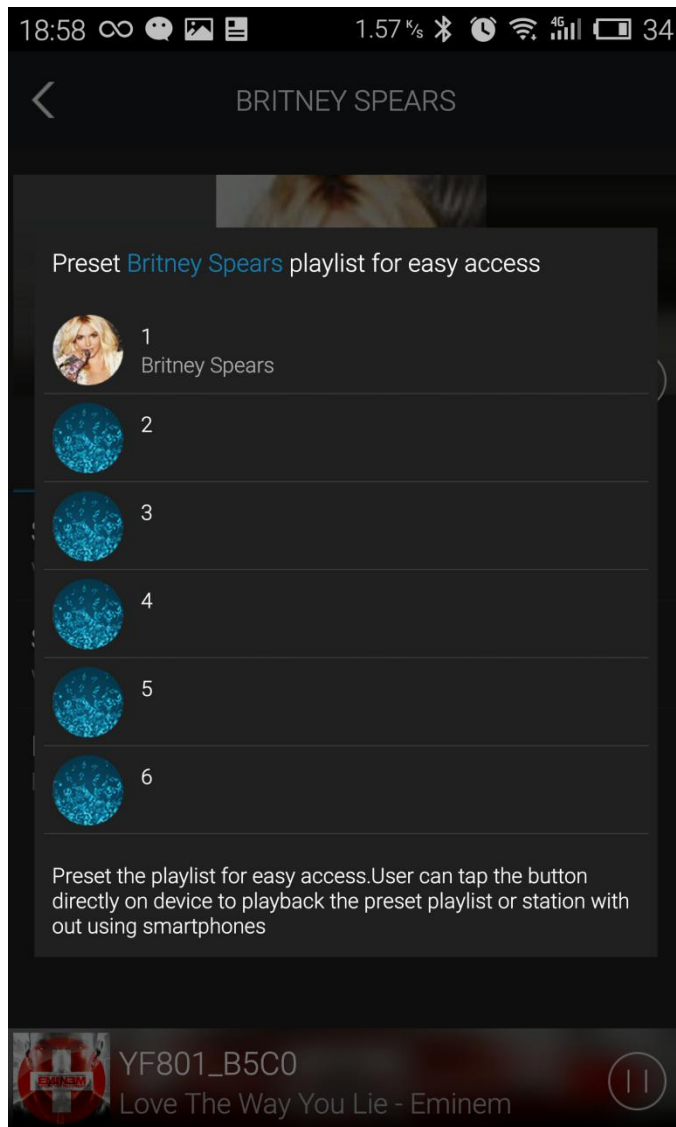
18:58 1.57 K/s 4G 34

BRITNEY SPEARS

Preset Britney Spears playlist for easy access

1
Britney Spears

2

3

4

5

6

Preset the playlist for easy access.User can tap the button directly on device to playback the preset playlist or station with out using smartphones

EMINEM

YF801_B5C0
Love The Way You Lie - Eminem